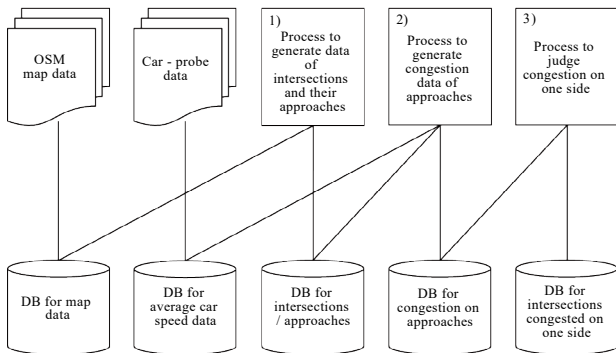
OSM map data

Car - probe data

1) Process to generate data of intersections and their approaches

2) Process to generate congestion data of approaches

3) Process to judge congestion on one side

DB for map data

DB for average car speed data

DB for intersections / approaches

DB for congestion on approaches

DB for intersections congested on one side